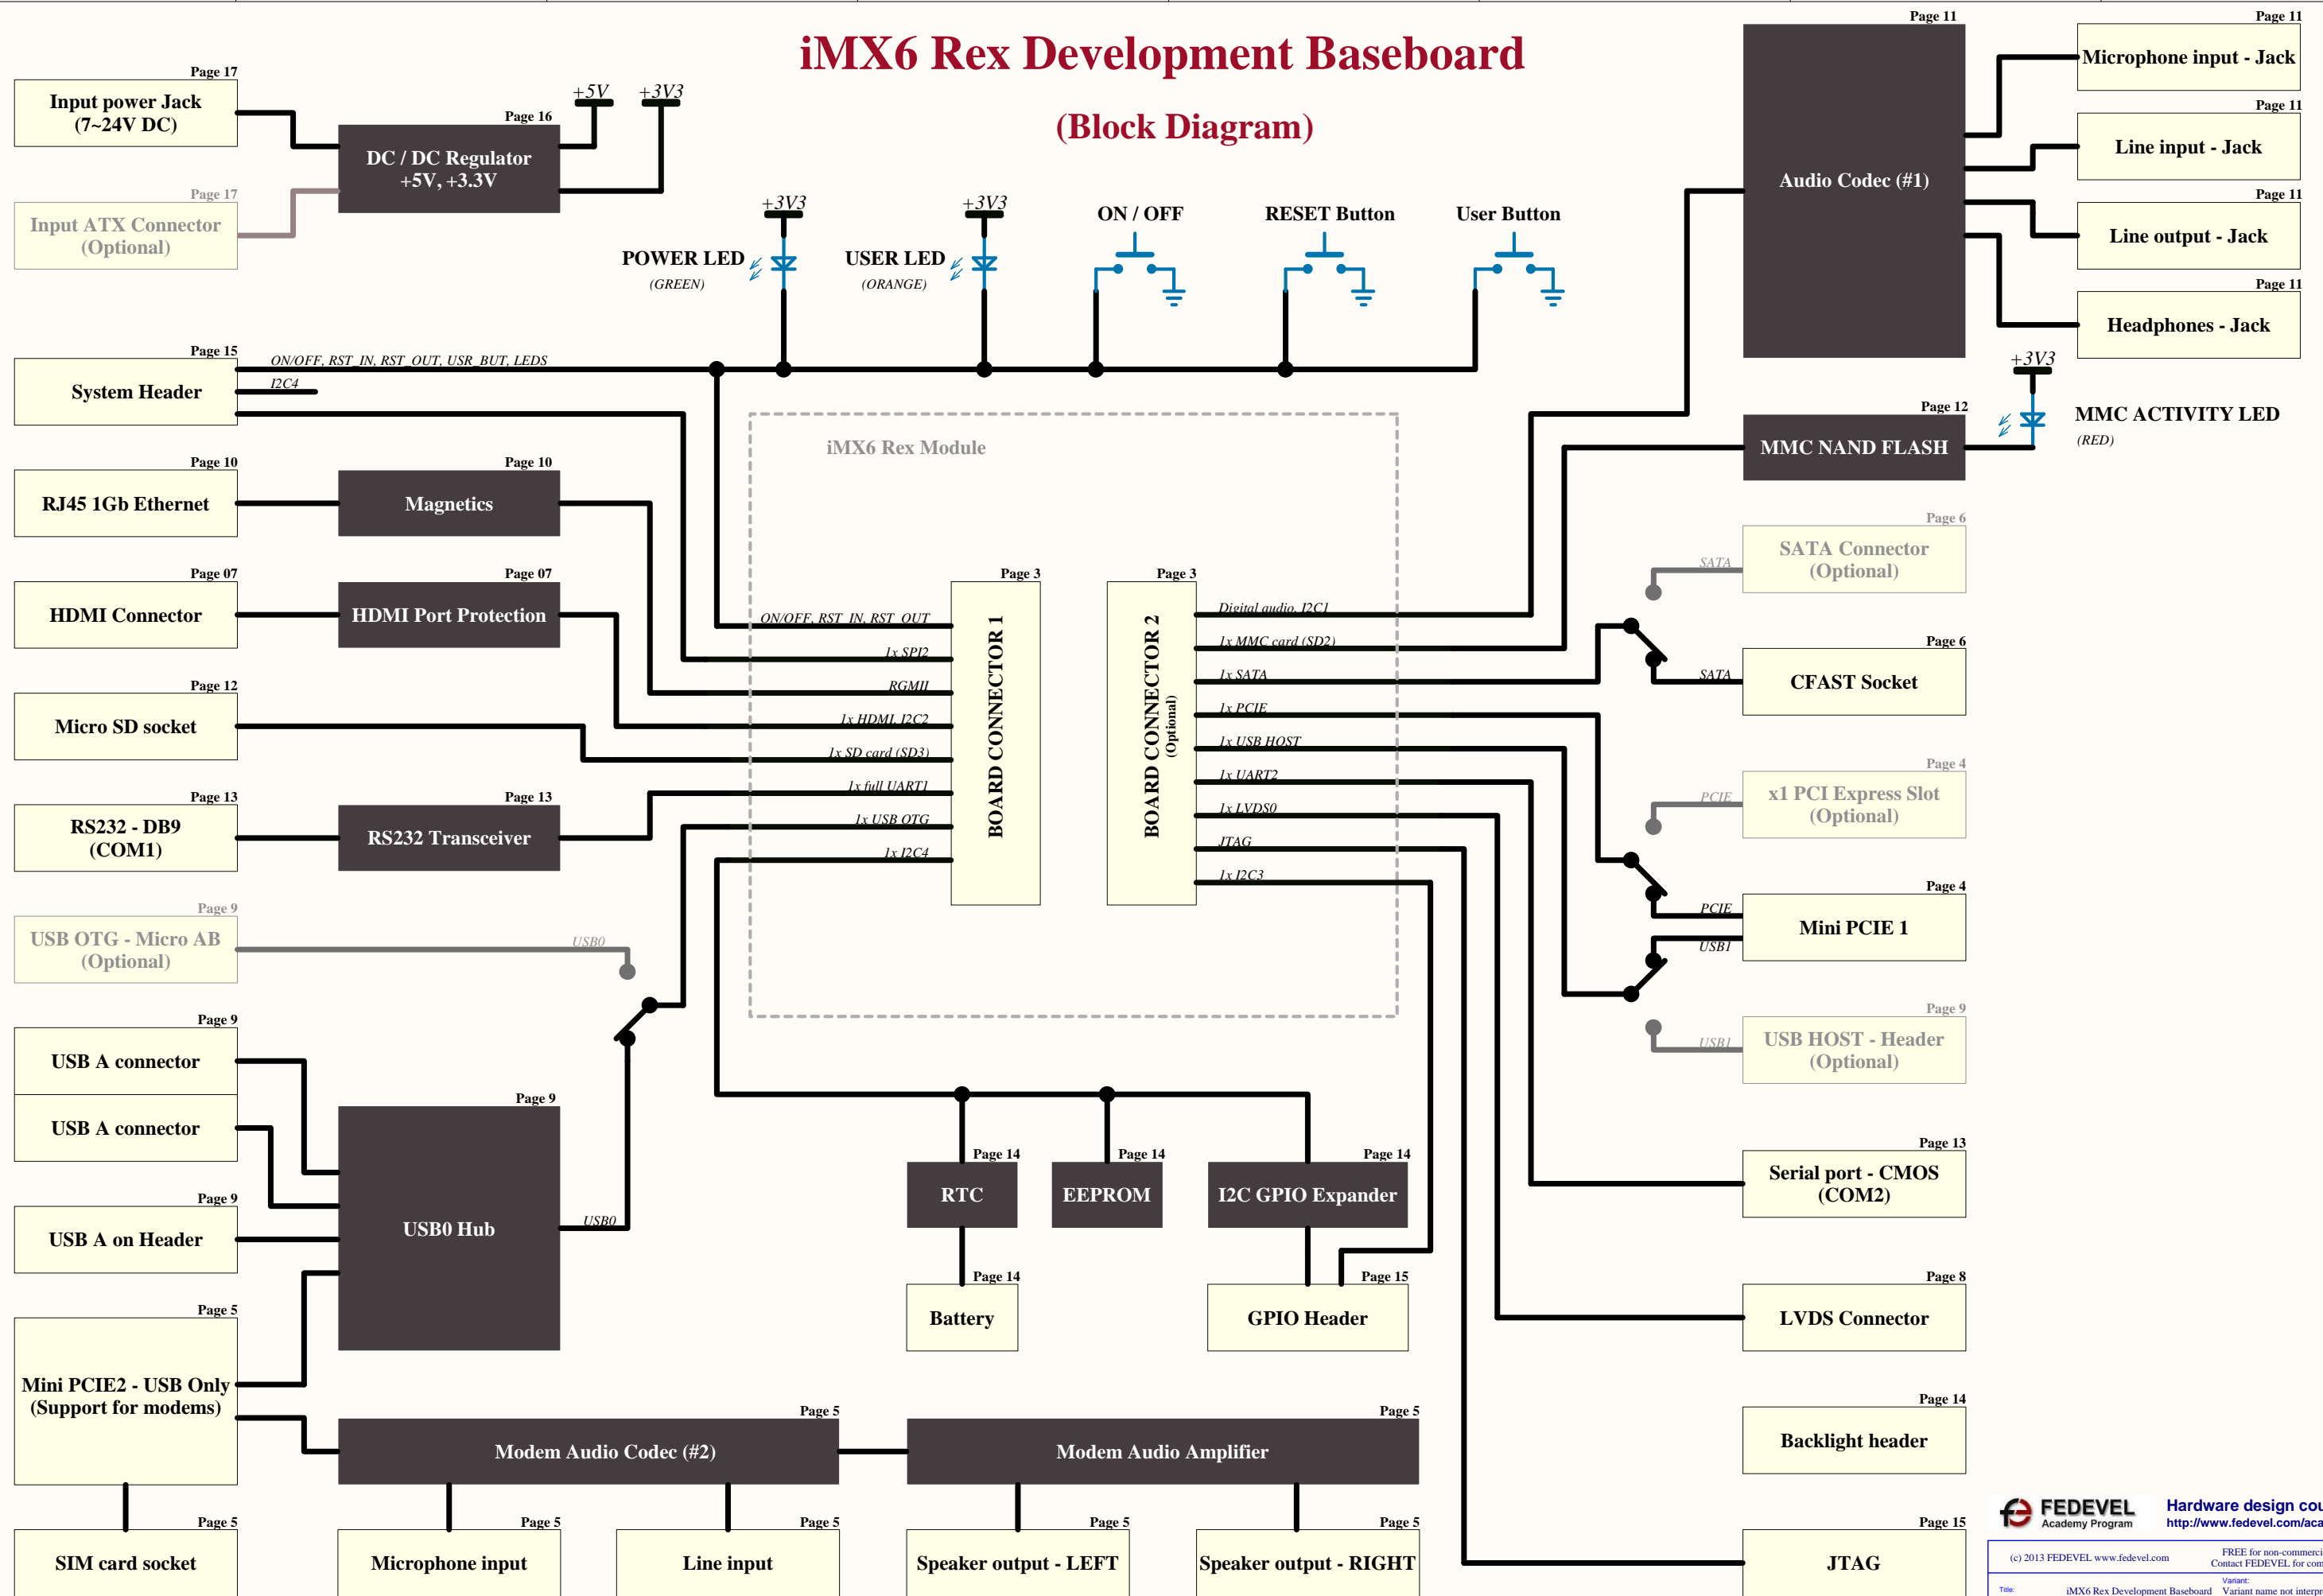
iMX6 Rex Development Baseboard

(Block Diagram)

Page 17
Input power Jack (7~24V DC)

Page 16
DC / DC Regulator +5V, +3.3V

+5V +3V3

Page 17
Input ATX Connector (Optional)

+3V3
POWER LED (GREEN)

+3V3
USER LED (ORANGE)

ON / OFF

RESET Button

User Button

Page 11
Audio Codec (#1)

Page 11
Microphone input - Jack

Page 11
Line input - Jack

Page 11
Line output - Jack

Page 11
Headphones - Jack

+3V3
MMC ACTIVITY LED (RED)

Page 12
MMC NAND FLASH

Page 15
System Header

ON/OFF, RST_IN, RST_OUT, USR_BUT, LEDS
I2C4

iMX6 Rex Module

Page 10
RJ45 1Gb Ethernet

Page 10
Magnetics

Page 07
HDMI Connector

Page 07
HDMI Port Protection

Page 12
Micro SD socket

Page 13
RS232 - DB9 (COM1)

Page 13
RS232 Transceiver

Page 9
USB OTG - Micro AB (Optional)

USB0

Page 3
BOARD CONNECTOR 1

ON/OFF, RST_IN, RST_OUT
1x SPI2
RGMII
1x HDMI, I2C2
1x SD card (SD3)
1x full UART1
1x USB OTG
1x I2C4

Page 3
BOARD CONNECTOR 2 (Optional)

Digital audio, I2C1
1x MMC card (SD2)
1x SATA
1x PCIE
1x USB HOST
1x UART2
1x LVDS0
JTAG
1x I2C3

Page 6
SATA Connector (Optional)
SATA

Page 6
CFAST Socket
SATA

Page 4
x1 PCI Express Slot (Optional)
PCIE

Page 4
Mini PCIE 1
PCIE
USB1

Page 9
USB HOST - Header (Optional)
USB1

Page 9
USB A connector

USB A connector

Page 9
USB A on Header

Page 9
USB0 Hub
USB0

Page 5
Mini PCIE2 - USB Only (Support for modems)

Page 14
RTC

Page 14
EEPROM

Page 14
I2C GPIO Expander

Page 14
Battery

Page 15
GPIO Header

Page 13
Serial port - CMOS (COM2)

Page 8
LVDS Connector

Page 14
Backlight header

Page 5
Modem Audio Codec (#2)

Page 5
Modem Audio Amplifier

Page 5
SIM card socket

Page 5
Microphone input

Page 5
Line input

Page 5
Speaker output - LEFT

Page 5
Speaker output - RIGHT

Page 15
JTAG

FEDEVEL Academy Program
Hardware design cou
http://www.fedevel.com/aca
(c) 2013 FEDEVEL www.fedevel.com
FREE for non-commerci
Contact FEDEVEL for com
Title:
iMX6 Rex Development Baseboard
Variant:
Variant name not interp